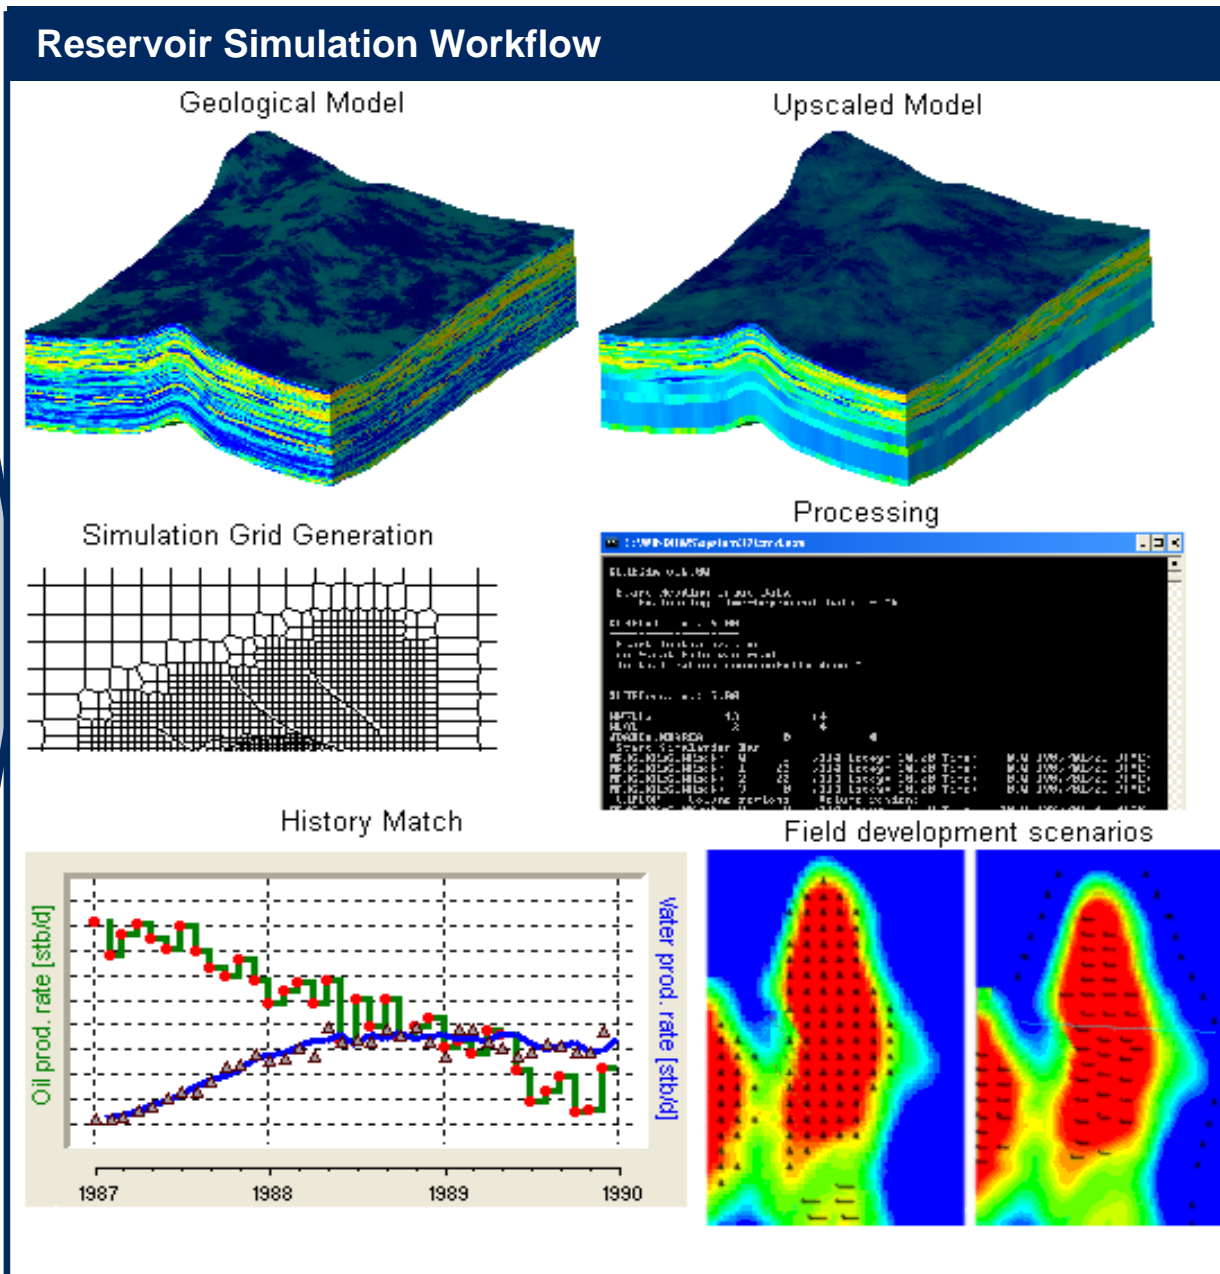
Reservoir Simulation Workflow

Geological Model

Upscaled Model

Simulation Grid Generation

Processing

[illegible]

History Match

Field development scenarios

Oil prod. rate [stb/d]

Water prod. rate [stb/d]

1987

1988

1989

1990